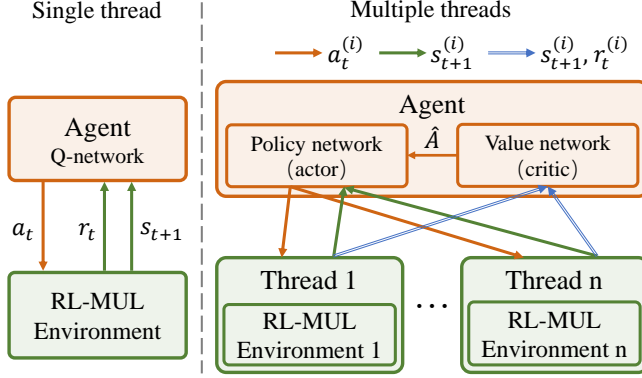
Single thread

Agent
Q-network

$a_t$

$r_t$

$s_{t+1}$

RL-MUL
Environment

Multiple threads

$a_t^{(i)}$

$s_{t+1}^{(i)}$

$s_{t+1}^{(i)}, r_t^{(i)}$

Agent

Policy network
(actor)

$\hat{A}$

Value network
(critic)

Thread 1

RL-MUL
Environment 1

…

Thread n

RL-MUL
Environment n